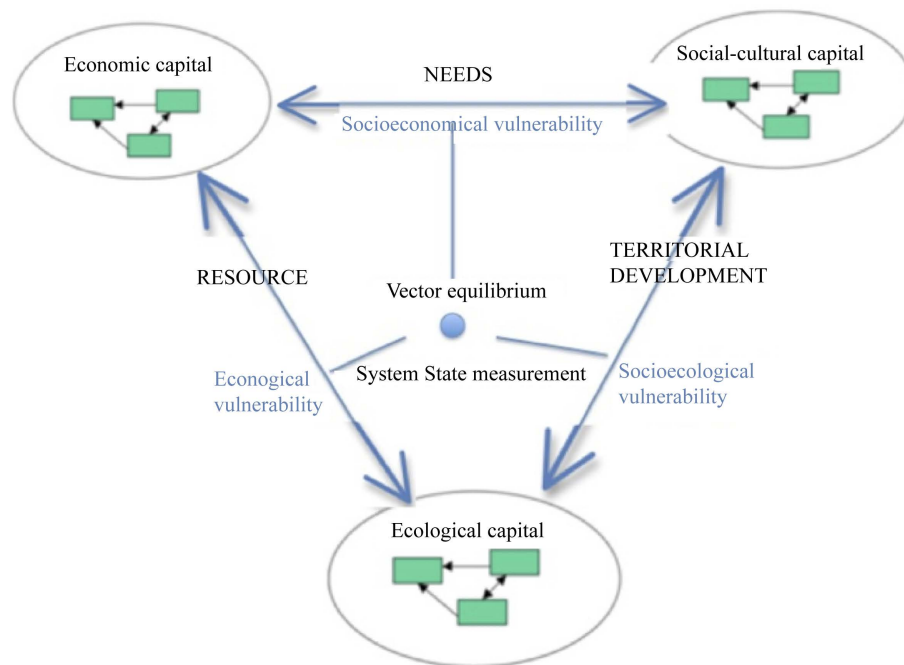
Economic capital

NEEDS

Social-cultural capital

Socioeconomical vulnerability

RESOURCE

TERRITORIAL DEVELOPMENT

Vector equilibrium

System State measurement

Econogical vulnerability

Socioecological vulnerability

Ecological capital